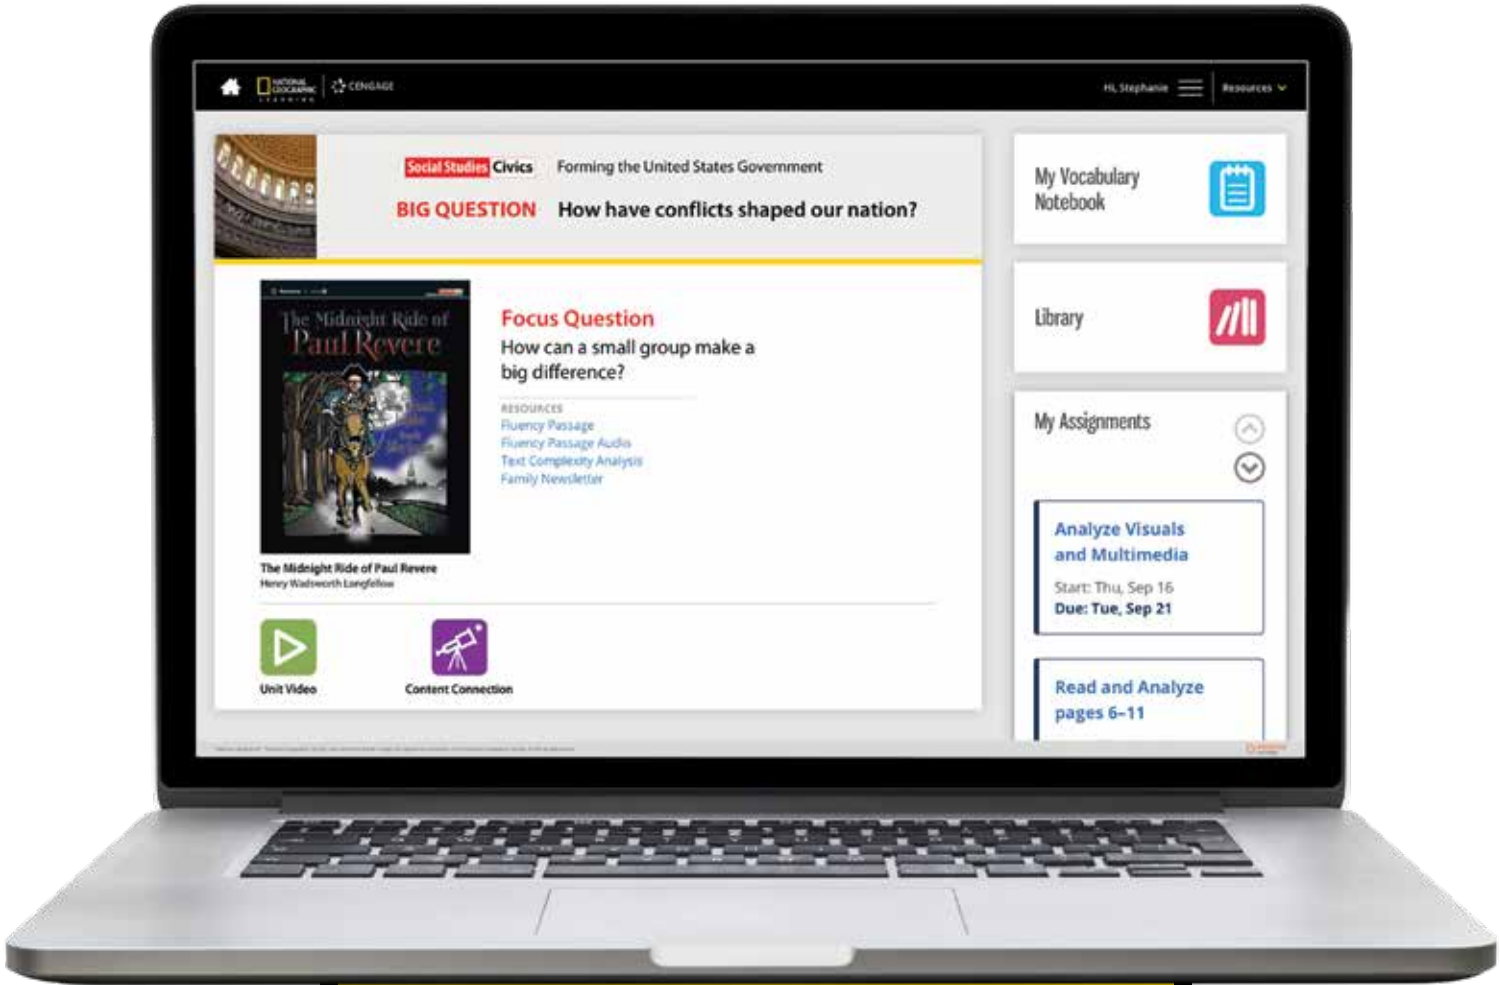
NATIONAL GEOGRAPHIC LEARNING | CENGAGE

Hi, Stephanie

Resources

Social Studies Civics Forming the United States Government

BIG QUESTION How have conflicts shaped our nation?

My Vocabulary Notebook

Library

My Assignments

The Midnight Ride of Paul Revere

The Midnight Ride of Paul Revere
Henry Wadsworth Longfellow

Focus Question
How can a small group make a big difference?

RESOURCES
Fluency Passage
Fluency Passage Audio
Text Complexity Analysis
Family Newsletter

Analyze Visuals and Multimedia
Start: Thu, Sep 16
Due: Tue, Sep 21

Read and Analyze pages 6–11

Unit Video

Content Connection

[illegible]